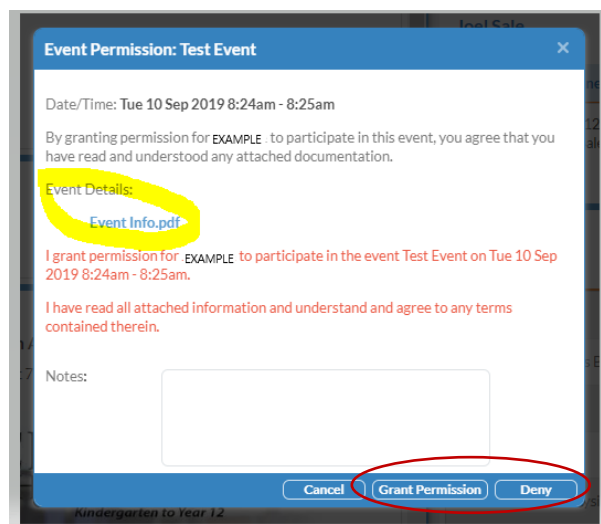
Joel Sale

Event Permission: Test Event

×

Date/Time: Tue 10 Sep 2019 8:24am - 8:25am

By granting permission for EXAMPLE to participate in this event, you agree that you have read and understood any attached documentation.

Event Details:

Event Info.pdf

I grant permission for EXAMPLE to participate in the event Test Event on Tue 10 Sep 2019 8:24am - 8:25am.

I have read all attached information and understand and agree to any terms contained therein.

Notes:

Cancel Grant Permission Deny

Kindergarten to Year 12